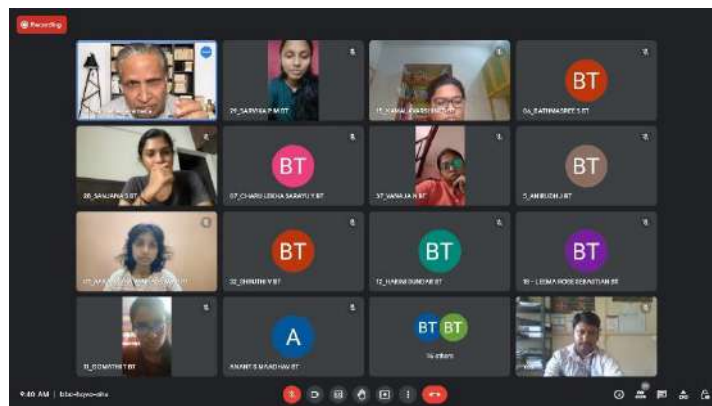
Recording

29_SARVIKA P M BT

15_KAMALI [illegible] BT

04_RATHNASREE S BT

BT

20_SANJANA S BT

BT

07_CHARU LEKHA SARATHY BT

37_VANAJA A BT

BT

5_ANIRUDH J BT

BT

BT

BT

32_SHRUTHI V BT

12_HARINI SUNDAR BT

18 - LEONA ROSE SEBASTIAN BT

31_GOWATHY BT

A

ANANT S MAADHAV BT

BT BT

14 others

9:40 AM | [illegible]